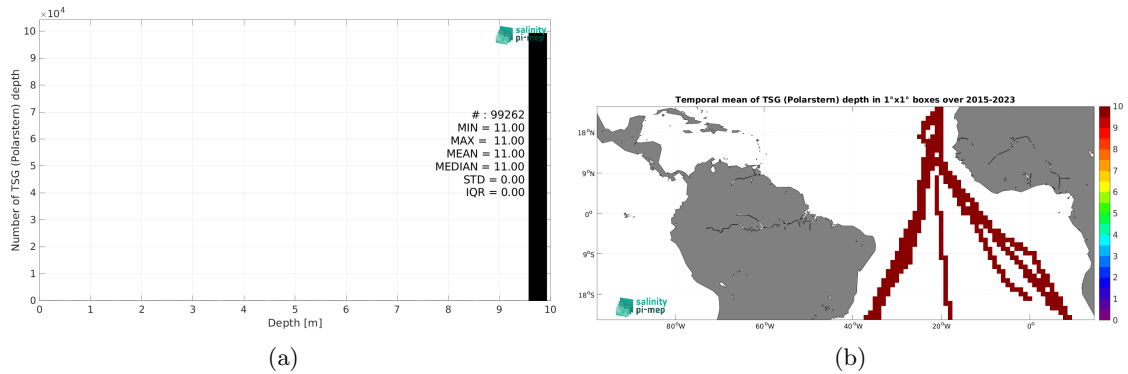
$\times10^4$
10
9
8
7
6
5
4
3
2
1
0
Number of TSG (Polarstern) depth
salinity pi-mep
# : 99262
MIN = 11.00
MAX = 11.00
MEAN = 11.00
MEDIAN = 11.00
STD = 0.00
IQR = 0.00
0 1 2 3 4 5 6 7 8 9 10
Depth [m]
(a)

Temporal mean of TSG (Polarstern) depth in 1°x1° boxes over 2015-2023
18°N
9°N
0°
9°S
18°S
salinity pi-mep
80°W 60°W 40°W 20°W 0°
10
9
8
7
6
5
4
3
2
1
0
(b)